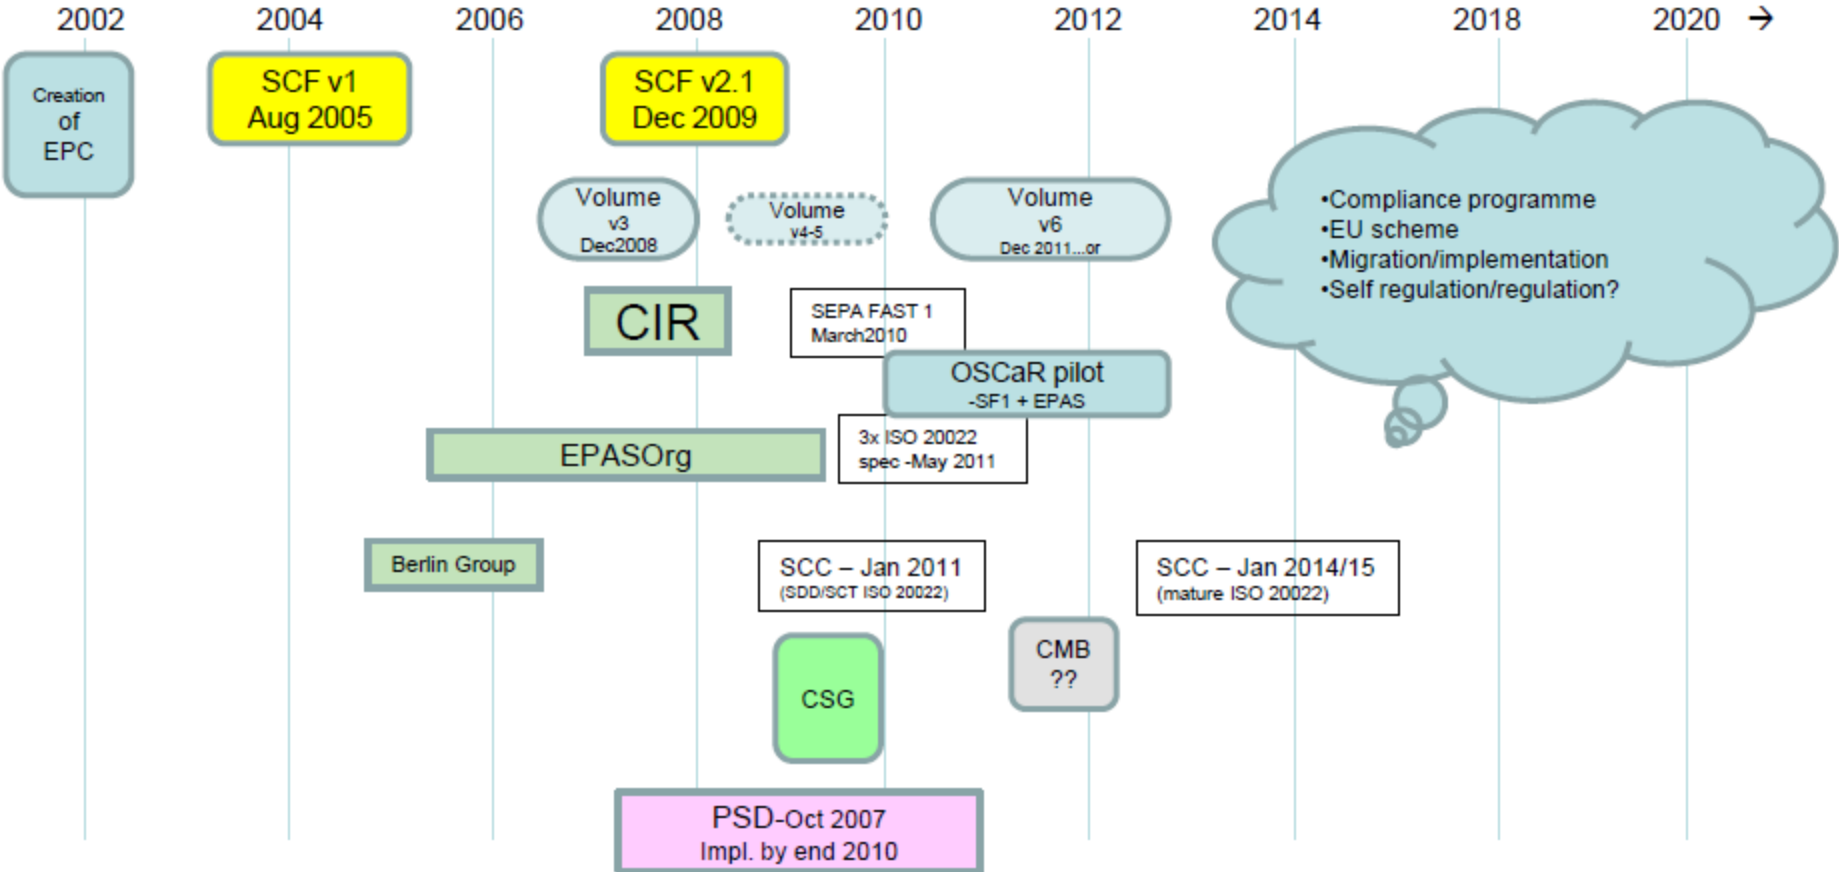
2002 2004 2006 2008 2010 2012 2014 2018 2020 →

Creation of EPC

SCF v1
Aug 2005

SCF v2.1
Dec 2009

Volume
v3
Dec2008

Volume
v4-5

Volume
v6
Dec 2011...or

•Compliance programme
•EU scheme
•Migration/implementation
•Self regulation/regulation?

CIR

SEPA FAST 1
March2010

OSCaR pilot
-SF1 + EPAS

EPASOrg

3x ISO 20022
spec -May 2011

Berlin Group

SCC – Jan 2011
(SDD/SCT ISO 20022)

SCC – Jan 2014/15
(mature ISO 20022)

CMB
??

CSG

PSD-Oct 2007
Impl. by end 2010